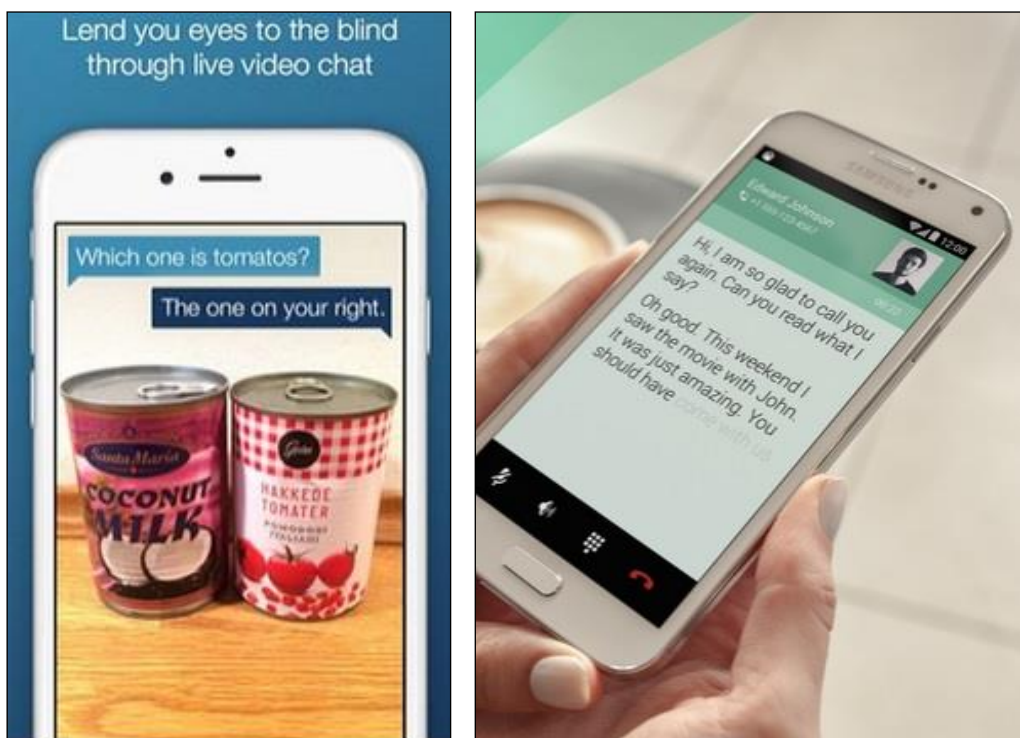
Lend you eyes to the blind through live video chat

Which one is tomatos?

The one on your right.

Santa Maria

COCONUT MILK

HAKKEDE TOMATER

POMODORI ITALIANI

SAMSUNG

Edward Johnson

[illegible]

12:00

Hi, I am so glad to call you again. Can you read what I say?

06:23

Oh good. This weekend I saw the movie with John. It was just amazing. You should have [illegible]